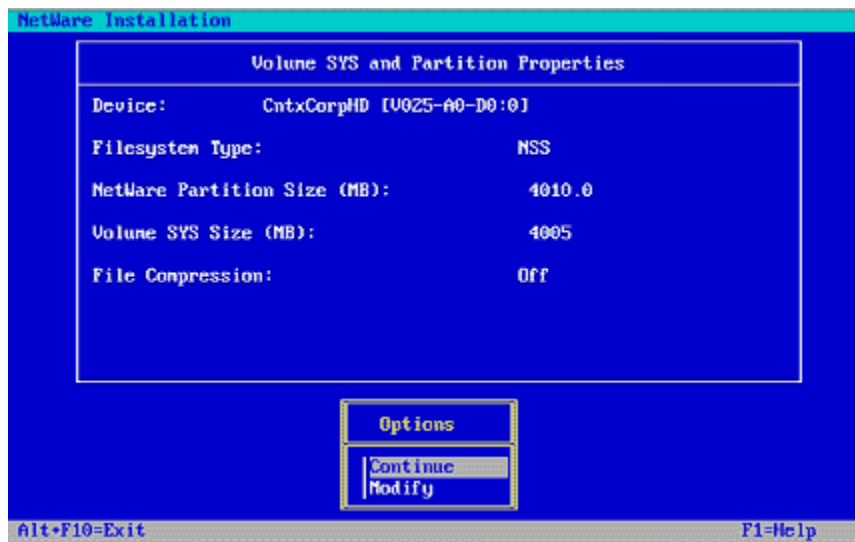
NetWare Installation

Volume SYS and Partition Properties

Device: CntxCorpHD [V025-A0-D0:0]

Filesystem Type: NSS

NetWare Partition Size (MB): 4010.0

Volume SYS Size (MB): 4005

File Compression: Off

Options

Continue
Modify

Alt+F10=Exit

F1=Help